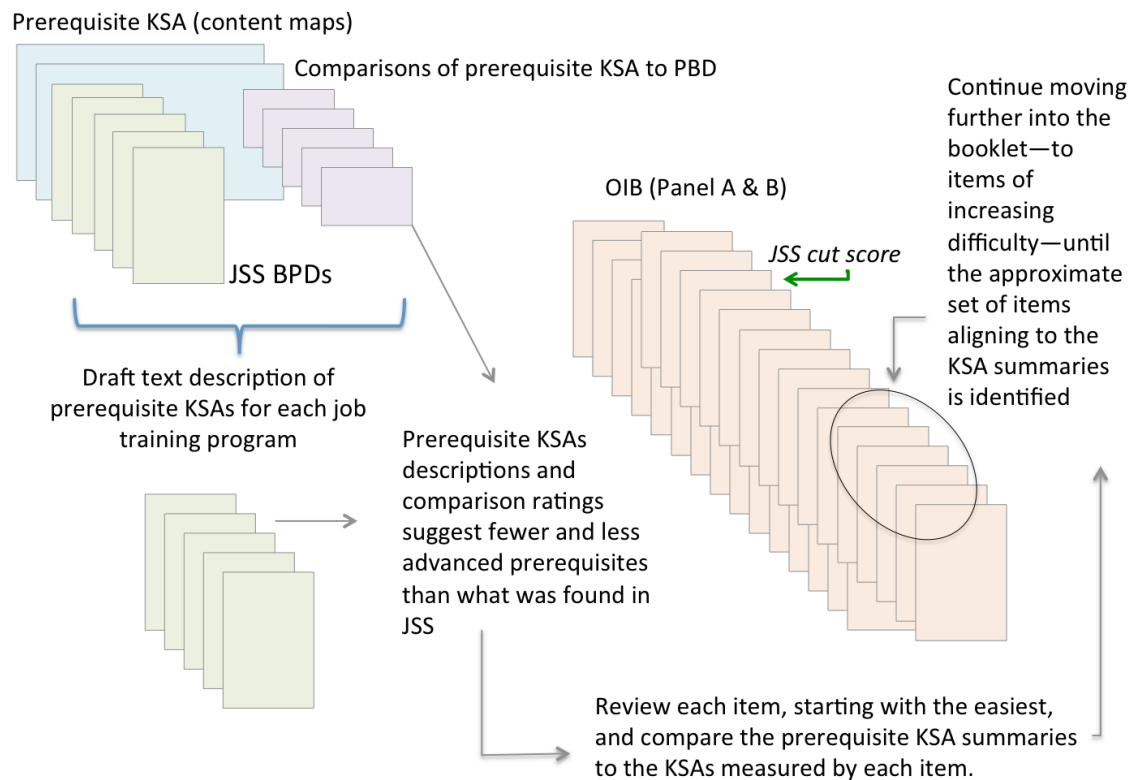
Prerequisite KSA (content maps)

Comparisons of prerequisite KSA to PBD

JSS BPDs

Draft text description of prerequisite KSAs for each job training program

OIB (Panel A & B)

JSS cut score

Continue moving further into the booklet—to items of increasing difficulty—until the approximate set of items aligning to the KSA summaries is identified

Prerequisite KSAs descriptions and comparison ratings suggest fewer and less advanced prerequisites than what was found in JSS

Review each item, starting with the easiest, and compare the prerequisite KSA summaries to the KSAs measured by each item.